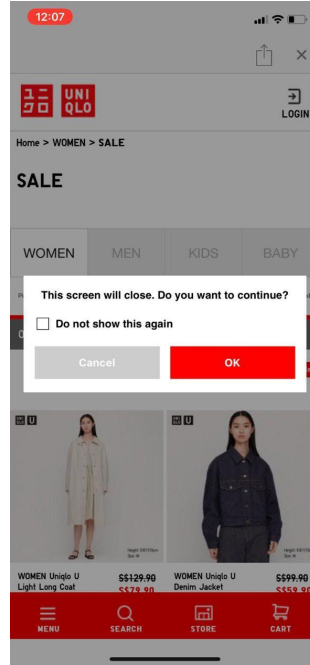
12:07

×

ユニ クロ
UNI QLO

LOGIN

Home > WOMEN > SALE

SALE

WOMEN
MEN
KIDS
BABY

This screen will close. Do you want to continue?

Do not show this again

Cancel
OK

U

U

WOMEN Uniqlo U Light Long Coat
S$129.90
S$79.90

WOMEN Uniqlo U Denim Jacket
S$99.90
S$59.90

MENU
SEARCH
STORE
CART